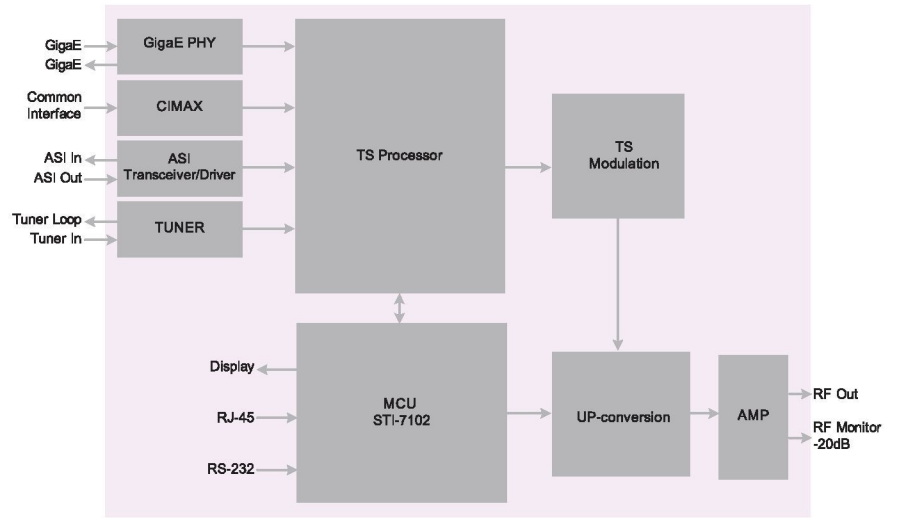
GigaE
GigaE
GigaE PHY
Common Interface
CIMAX
ASI In
ASI Out
ASI Transceiver/Driver
Tuner Loop
Tuner In
TUNER
TS Processor
TS Modulation
Display
RJ-45
RS-232
MCU STI-7102
UP-conversion
AMP
RF Out
RF Monitor -20dB